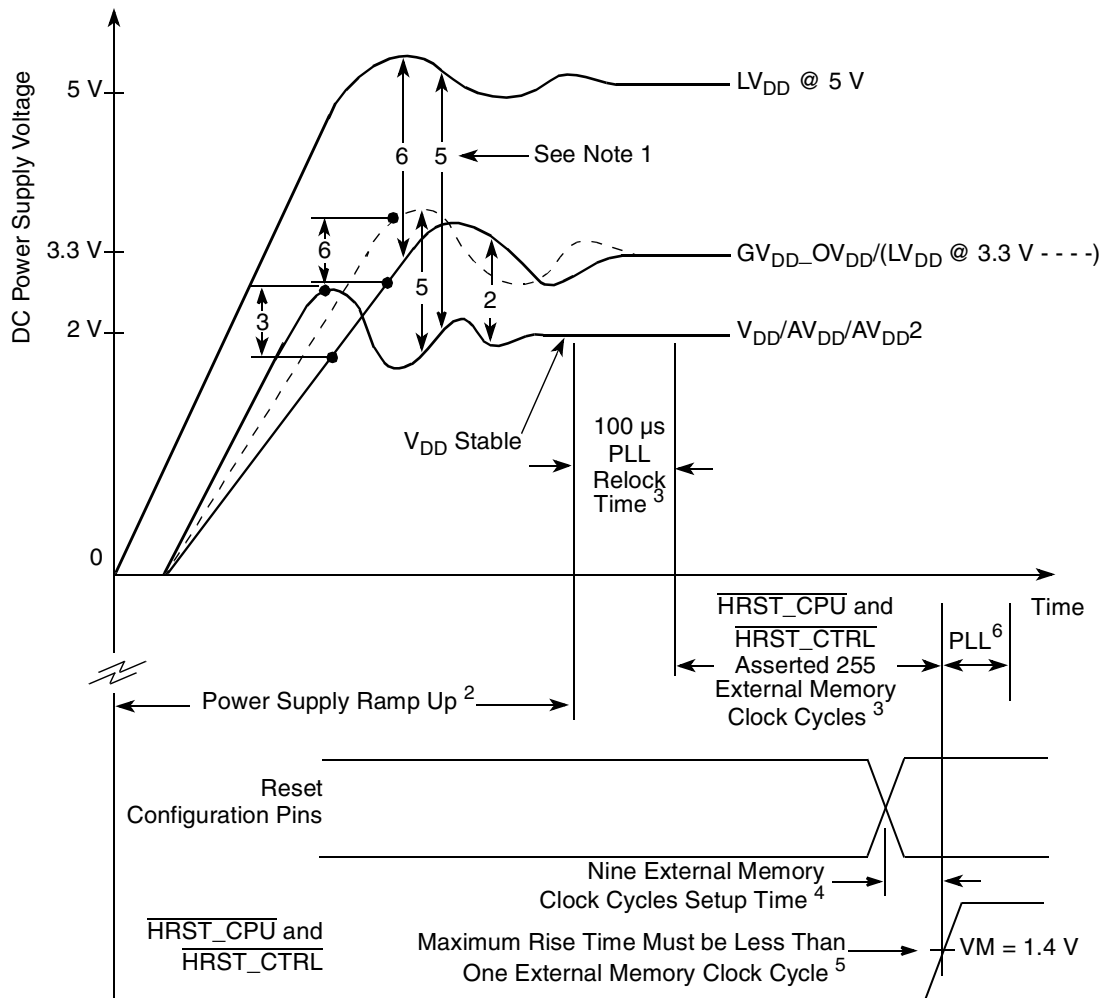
DC Power Supply Voltage

5 V

3.3 V

2 V

0

$LV_{DD}$ @ 5 V

6

5

See Note 1

6

5

2

3

$GV_{DD}$_$OV_{DD}$/($LV_{DD}$ @ 3.3 V - - - -)

$V_{DD}$/$AV_{DD}$/$AV_{DD}$2

$V_{DD}$ Stable

100 µs PLL Relock Time $^3$

Time

$\overline{HRST\_CPU}$ and $\overline{HRST\_CTRL}$ Asserted 255 External Memory Clock Cycles $^3$

PLL$^6$

Power Supply Ramp Up $^2$

Reset Configuration Pins

Nine External Memory Clock Cycles Setup Time $^4$

$\overline{HRST\_CPU}$ and $\overline{HRST\_CTRL}$

Maximum Rise Time Must be Less Than One External Memory Clock Cycle $^5$

VM = 1.4 V